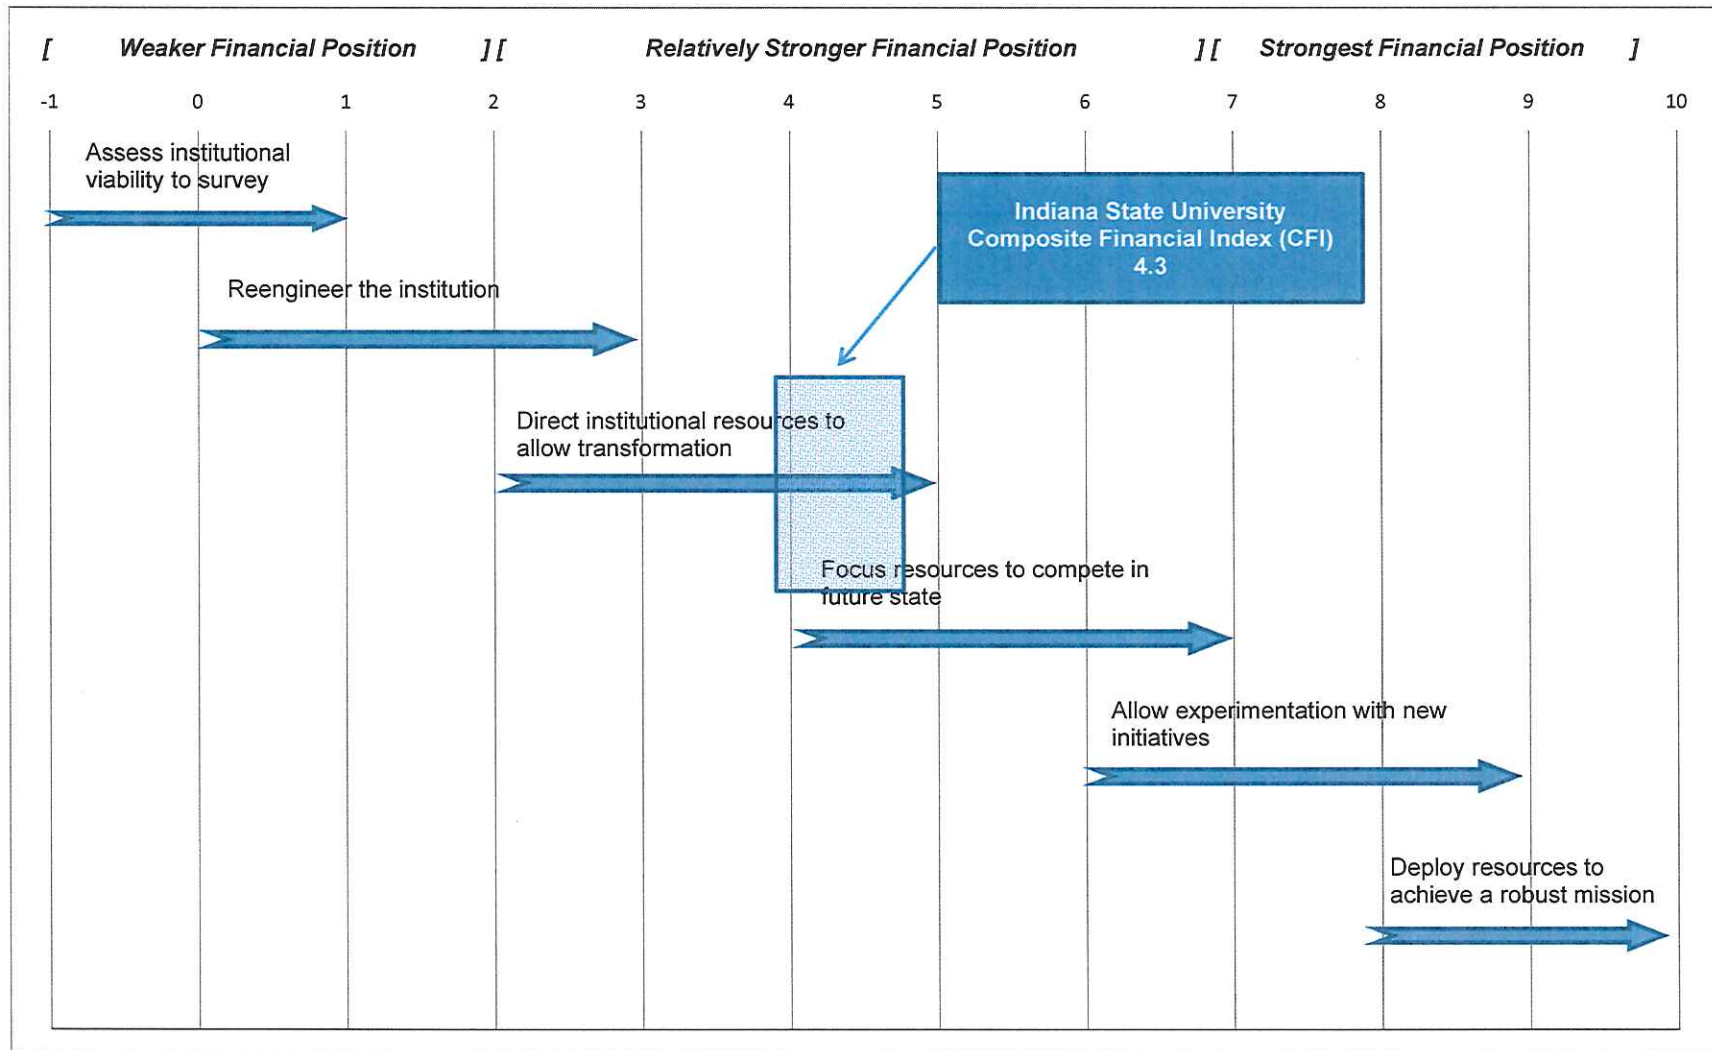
[ Weaker Financial Position ] [ Relatively Stronger Financial Position ] [ Strongest Financial Position ]

-1 0 1 2 3 4 5 6 7 8 9 10

Assess institutional viability to survey

Indiana State University Composite Financial Index (CFI) 4.3

Reengineer the institution

Direct institutional resources to allow transformation

Focus resources to compete in future state

Allow experimentation with new initiatives

Deploy resources to achieve a robust mission